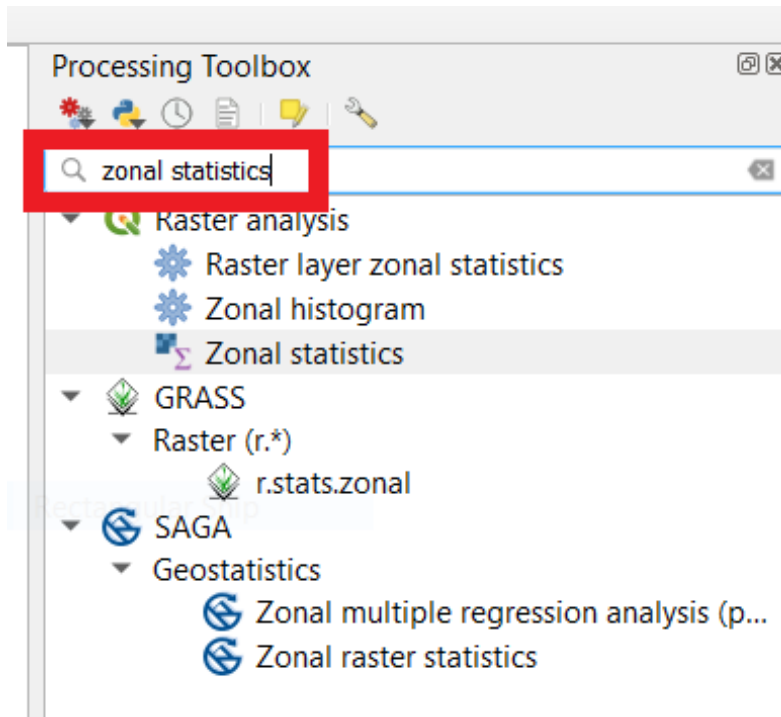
Processing Toolbox

zonal statistics

Raster analysis
Raster layer zonal statistics
Zonal histogram
Zonal statistics
GRASS
Raster (r.*)
r.stats.zonal
SAGA
Geostatistics
Zonal multiple regression analysis (p...
Zonal raster statistics